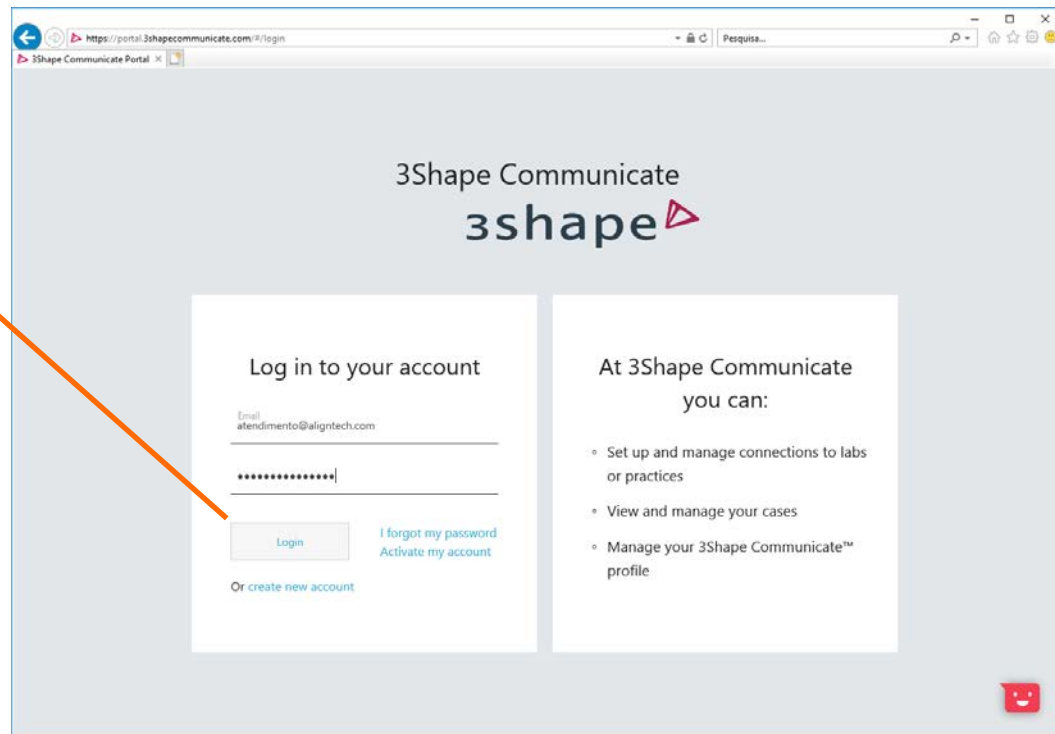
https://portal.3shapecommunicate.com/#/login

Pesquisa...

3Shape Communicate Portal ×

3Shape Communicate

3shape

Log in to your account

Email
atendimento@aligntech.com

•••••••••••••••

Login

I forgot my password

Activate my account

Or create new account

At 3Shape Communicate you can:

◦ Set up and manage connections to labs or practices

◦ View and manage your cases

◦ Manage your 3Shape Communicate™ profile